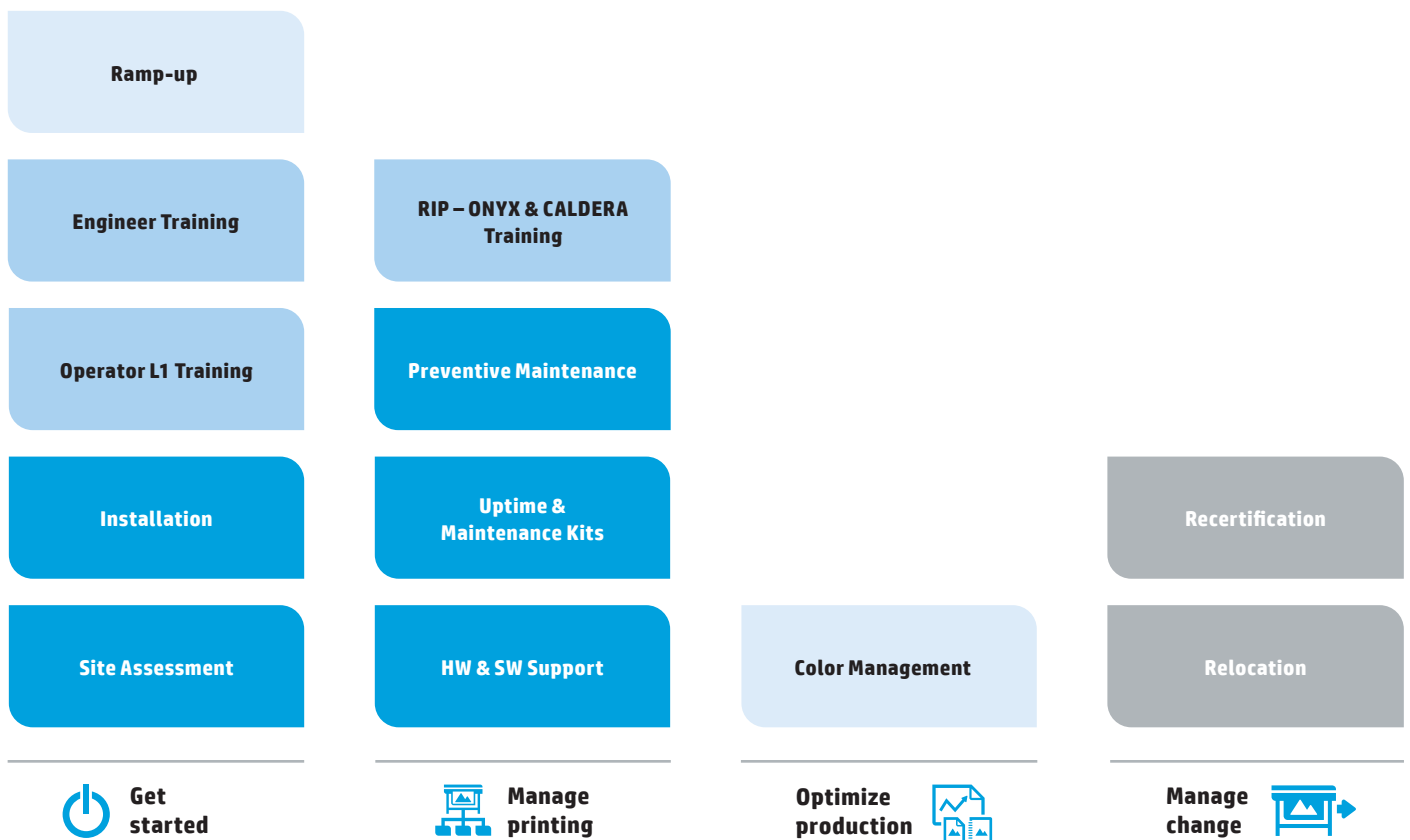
Ramp-up

Engineer Training

Operator L1 Training

Installation

Site Assessment

Get started

RIP – ONYX & CALDERA Training

Preventive Maintenance

Uptime & Maintenance Kits

HW & SW Support

Manage printing

Color Management

Optimize production

Recertification

Relocation

Manage change